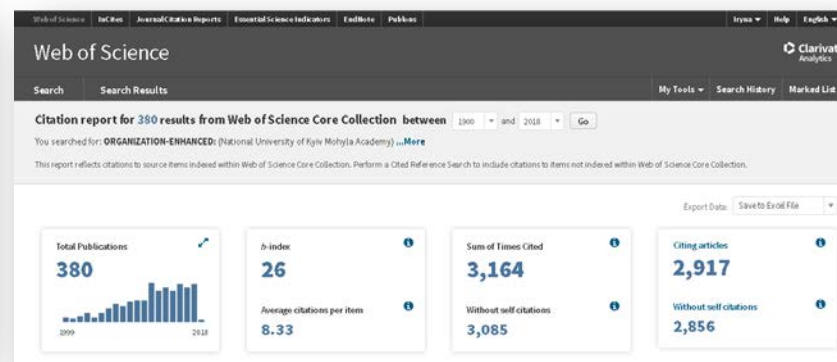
Web of Science InCites Journal Citation Reports Essential Science Indicators EndNote Publons Iryna ▾ Help English ▾

Web of Science

Clarivat Analytics

Search Search Results My Tools ▾ Search History Marked List

Citation report for 380 results from Web of Science Core Collection between 1900 ▾ and 2018 ▾ Go

You searched for: ORGANIZATION-ENHANCED: (National University of Kyiv Mohyla Academy) ...More

This report reflects citations to source items indexed within Web of Science Core Collection. Perform a Cited Reference Search to include citations to items not indexed within Web of Science Core Collection.

Export Data: Save to Excel File ▾

Total Publications
380
1999 2018

h-index
26
Average citations per item
8.33

Sum of Times Cited
3,164
Without self citations
3,085

Citing articles
2,917
Without self citations
2,856